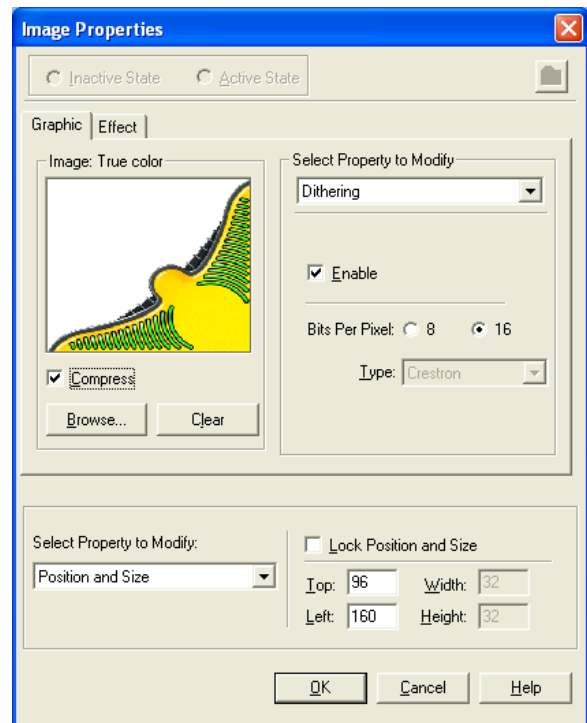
Image Properties

Inactive State
Active State

Graphic
Effect

Image: True color

Compress

Browse...
Clear

Select Property to Modify

Dithering

Enable

Bits Per Pixel: 8 16

Type: Crestron

Select Property to Modify:

Position and Size

Lock Position and Size

Top: 96
Width: 32
Left: 160
Height: 32

OK
Cancel
Help